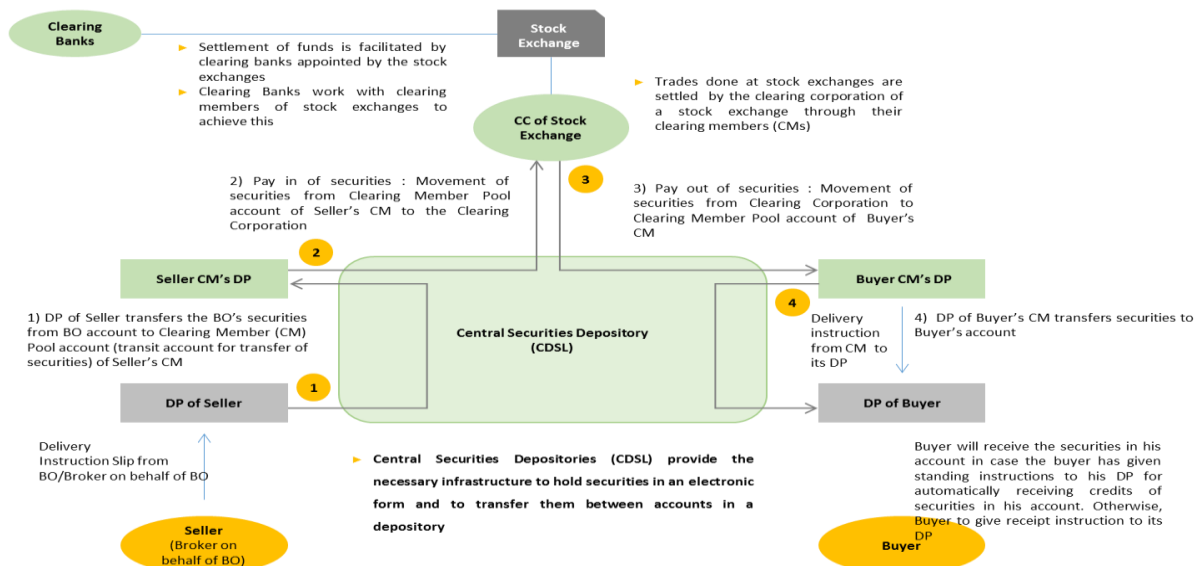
Clearing Banks

Stock Exchange

Settlement of funds is facilitated by clearing banks appointed by the stock exchanges

Clearing Banks work with clearing members of stock exchanges to achieve this

Trades done at stock exchanges are settled by the clearing corporation of a stock exchange through their clearing members (CMs)

CC of Stock Exchange

2) Pay in of securities : Movement of securities from Clearing Member Pool account of Seller's CM to the Clearing Corporation

3

3) Pay out of securities : Movement of securities from Clearing Corporation to Clearing Member Pool account of Buyer's CM

2

Seller CM's DP

Buyer CM's DP

4

1) DP of Seller transfers the BO's securities from BO account to Clearing Member (CM) Pool account (transit account for transfer of securities) of Seller's CM

Central Securities Depository (CDSL)

Delivery instruction from CM to its DP

4) DP of Buyer's CM transfers securities to Buyer's account

1

DP of Seller

DP of Buyer

Delivery Instruction Slip from BO/Broker on behalf of BO

Central Securities Depositories (CDSL) provide the necessary infrastructure to hold securities in an electronic form and to transfer them between accounts in a depository

Buyer will receive the securities in his account in case the buyer has given standing instructions to his DP for automatically receiving credits of securities in his account. Otherwise, Buyer to give receipt instruction to its DP

Seller (Broker on behalf of BO)

Buyer